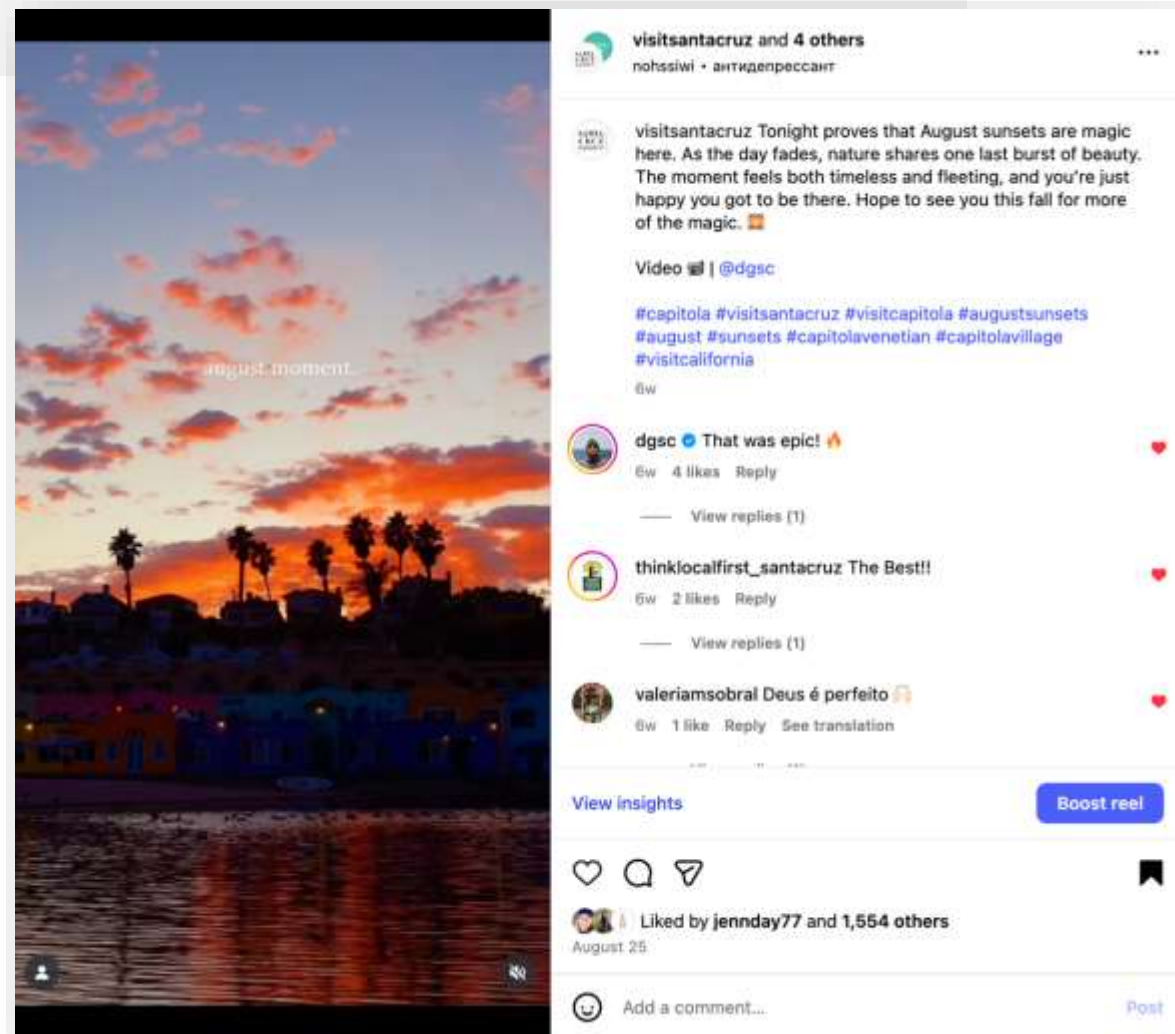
august moment

visitsantacruz and 4 others
nohssiwi • антидепрессант

visitsantacruz Tonight proves that August sunsets are magic here. As the day fades, nature shares one last burst of beauty. The moment feels both timeless and fleeting, and you're just happy you got to be there. Hope to see you this fall for more of the magic. 🌅

Video 📹 | @dgsc

#capitola #visitsantacruz #visitcapitola #augustsunsets #august #sunsets #capitolavenetian #capitolavillage #visitcalifornia

6w

dgsc That was epic! 🔥
6w 4 likes Reply
View replies (1)

thinklocalfirst_santacruz The Best!!
6w 2 likes Reply
View replies (1)

valeriamsobral Deus é perfeito 🙌
6w 1 like Reply See translation

View insights
Boost reel

Liked by jennday77 and 1,554 others
August 25

Add a comment...
Post